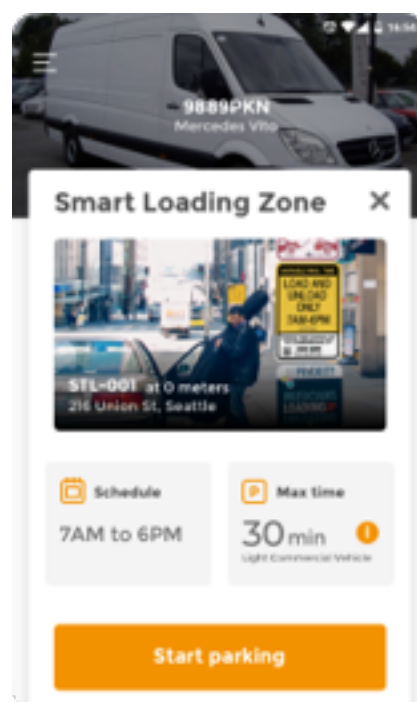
16:56

9889PKN
Mercedes Vito

Smart Loading Zone ✕

LOAD AND UNLOAD ONLY 7AM-6PM

STL-001 at 0 meters
216 Union St, Seattle

Schedule
7AM to 6PM

Max time
30 min
Light Commercial Vehicle

Start parking